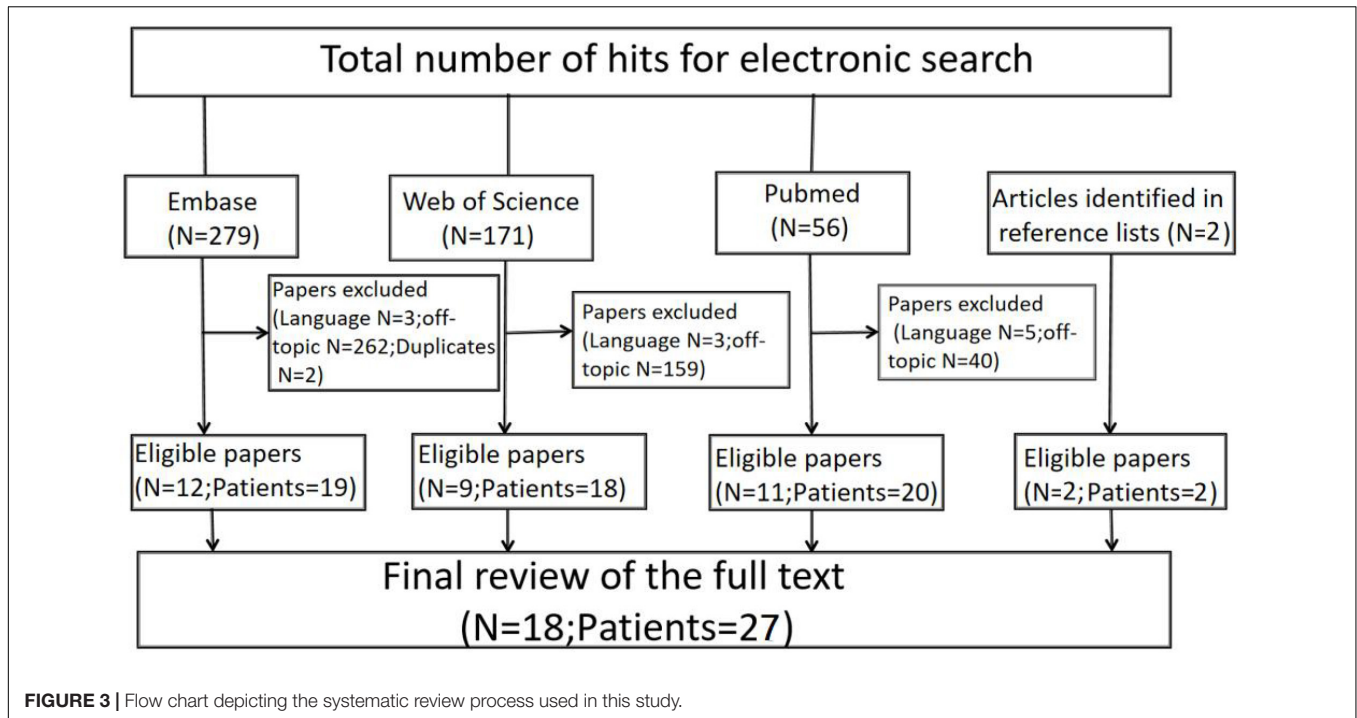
Total number of hits for electronic search

Embase (N=279)

Web of Science (N=171)

Pubmed (N=56)

Articles identified in reference lists (N=2)

Papers excluded (Language N=3;off-topic N=262;Duplicates N=2)

Papers excluded (Language N=3;off-topic N=159)

Papers excluded (Language N=5;off-topic N=40)

Eligible papers (N=12;Patients=19)

Eligible papers (N=9;Patients=18)

Eligible papers (N=11;Patients=20)

Eligible papers (N=2;Patients=2)

Final review of the full text (N=18;Patients=27)

FIGURE 3 | Flow chart depicting the systematic review process used in this study.